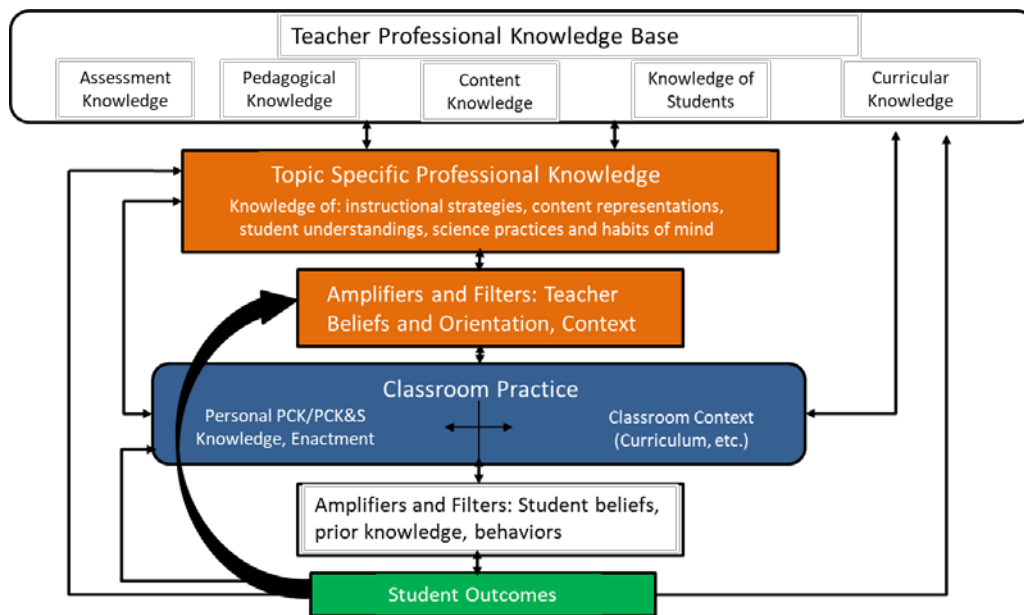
Teacher Professional Knowledge Base

Assessment Knowledge

Pedagogical Knowledge

Content Knowledge

Knowledge of Students

Curricular Knowledge

Topic Specific Professional Knowledge

Knowledge of: instructional strategies, content representations, student understandings, science practices and habits of mind

Amplifiers and Filters: Teacher Beliefs and Orientation, Context

Classroom Practice

Personal PCK/PCK&S Knowledge, Enactment

Classroom Context (Curriculum, etc.)

Amplifiers and Filters: Student beliefs, prior knowledge, behaviors

Student Outcomes